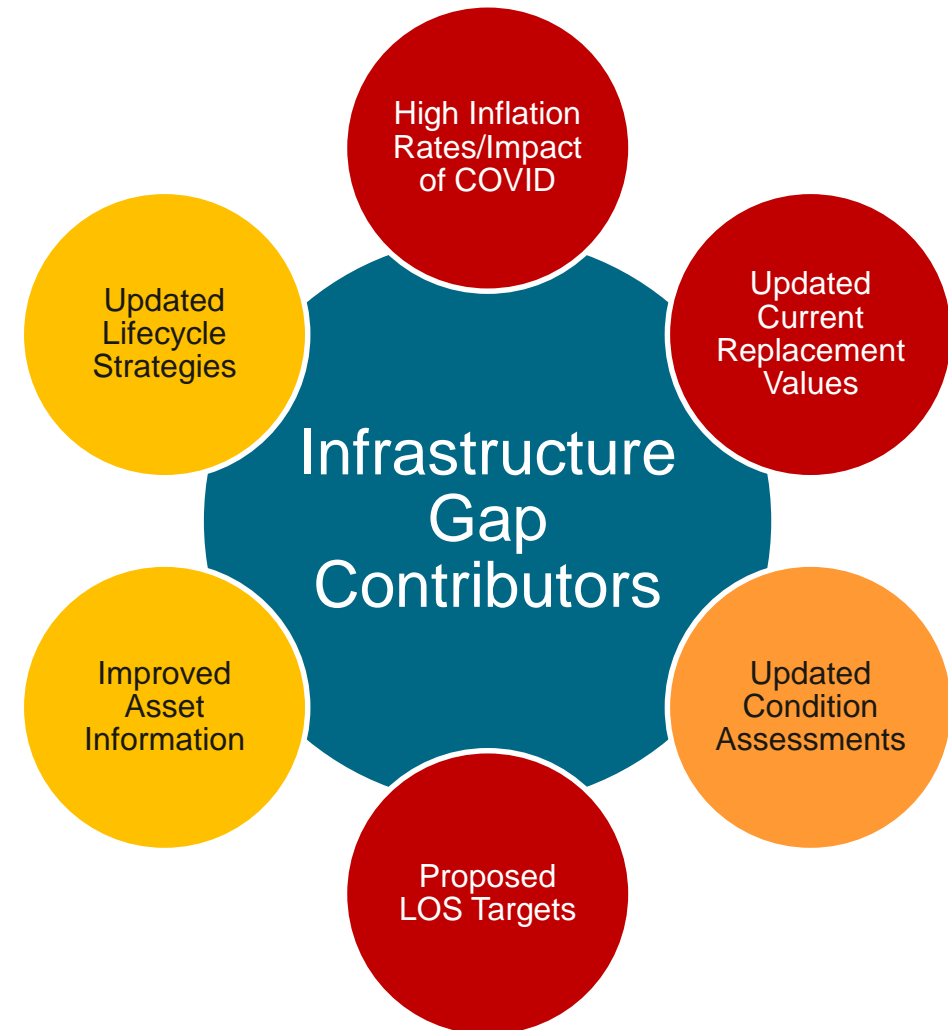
Infrastructure Gap Contributors

High Inflation Rates/Impact of COVID

Updated Current Replacement Values

Updated Condition Assessments

Proposed LOS Targets

Improved Asset Information

Updated Lifecycle Strategies